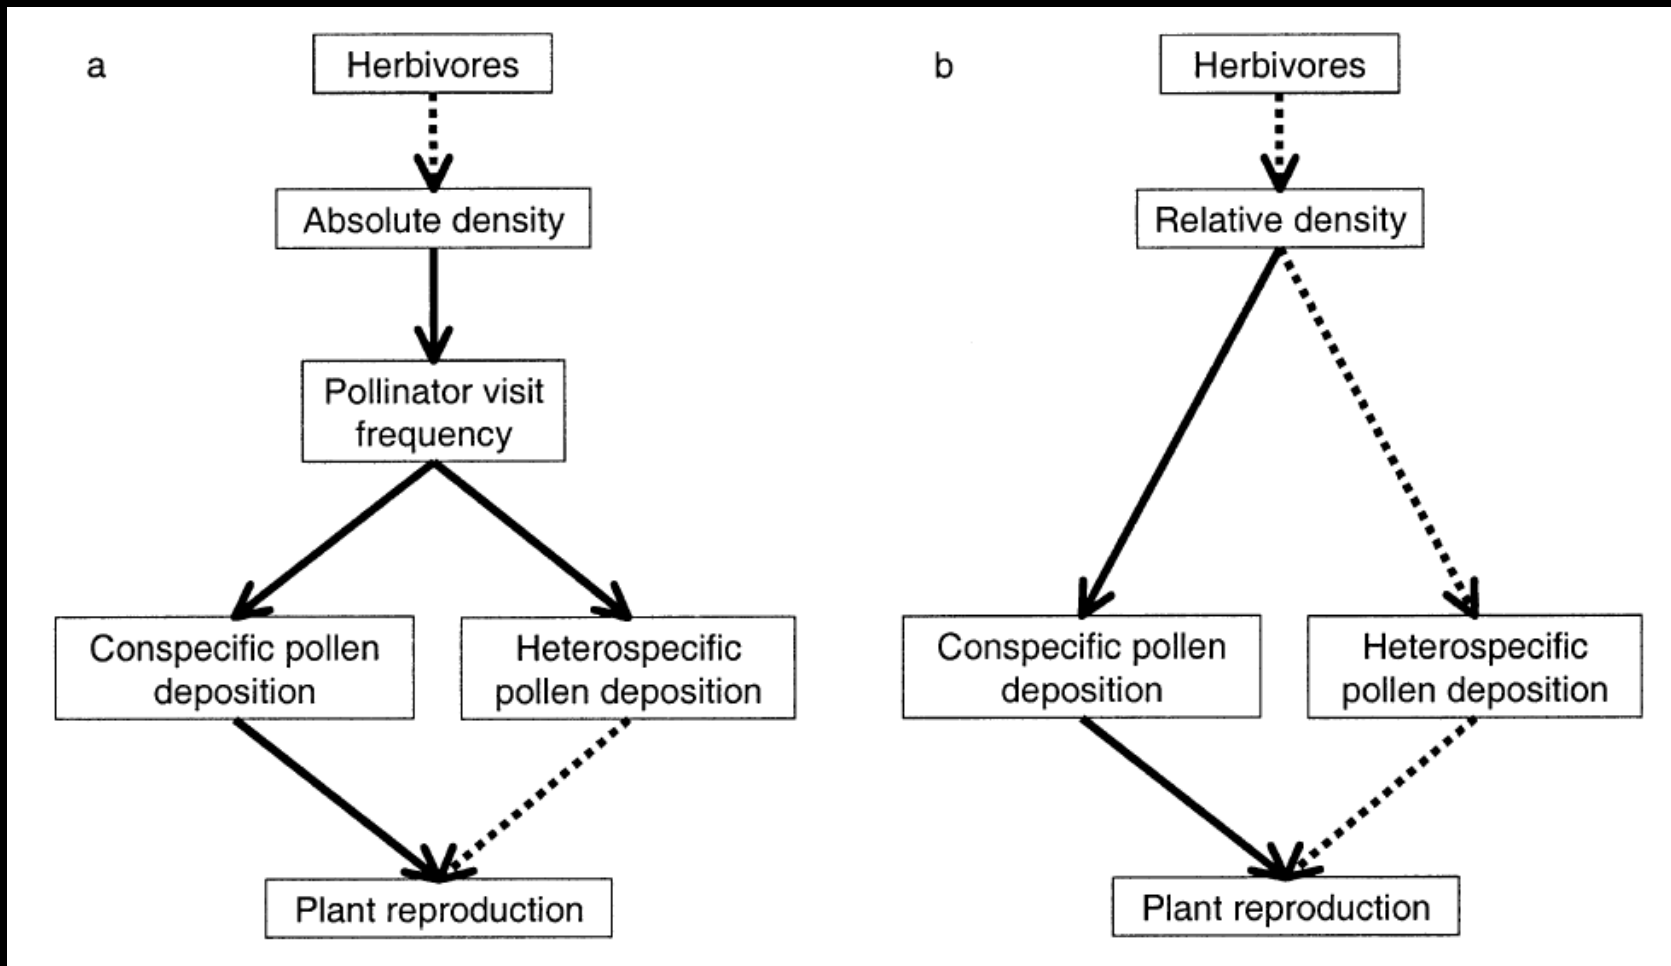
a

Herbivores

Absolute density

Pollinator visit frequency

Conspecific pollen deposition

Heterospecific pollen deposition

Plant reproduction

b

Herbivores

Relative density

Conspecific pollen deposition

Heterospecific pollen deposition

Plant reproduction